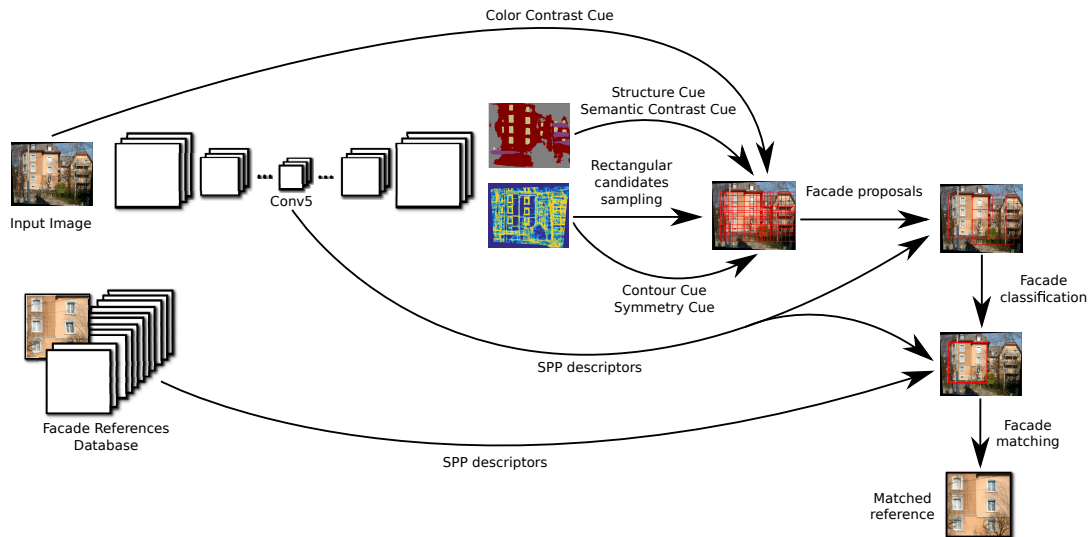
Color Contrast Cue

Structure Cue
Semantic Contrast Cue

Rectangular candidates sampling

Input Image

Conv5

Facade proposals

Facade classification

Contour Cue
Symmetry Cue

SPP descriptors

Facade References Database

Facade matching

SPP descriptors

Matched reference